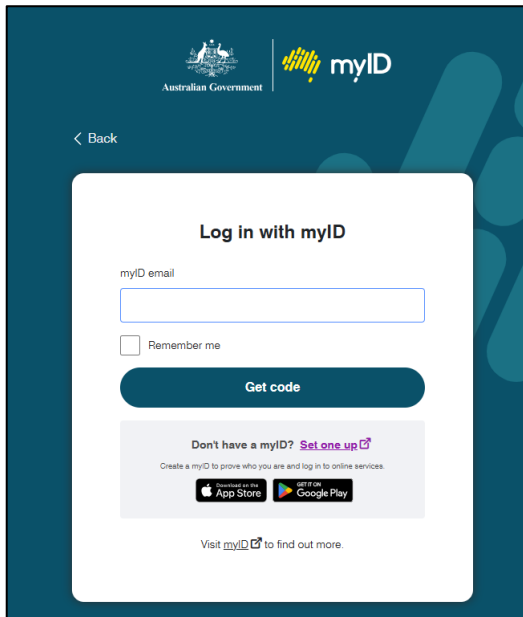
Australian Government

myID

< Back

Log in with myID

myID email

Remember me

Get code

Don't have a myID? Set one up

Create a myID to prove who you are and log in to online services.

Download on the App Store

GET IT ON Google Play

Visit myID to find out more.